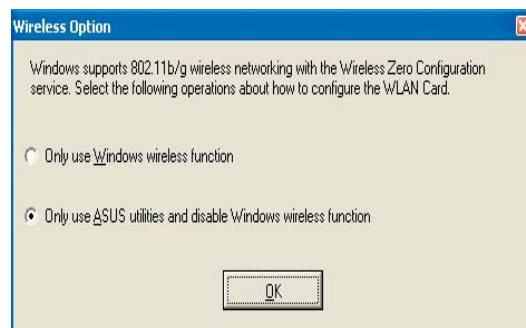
Wireless Option

Windows supports 802.11b/g wireless networking with the Wireless Zero Configuration service. Select the following operations about how to configure the WLAN Card.

Only use Windows wireless function

Only use ASUS utilities and disable Windows wireless function

OK